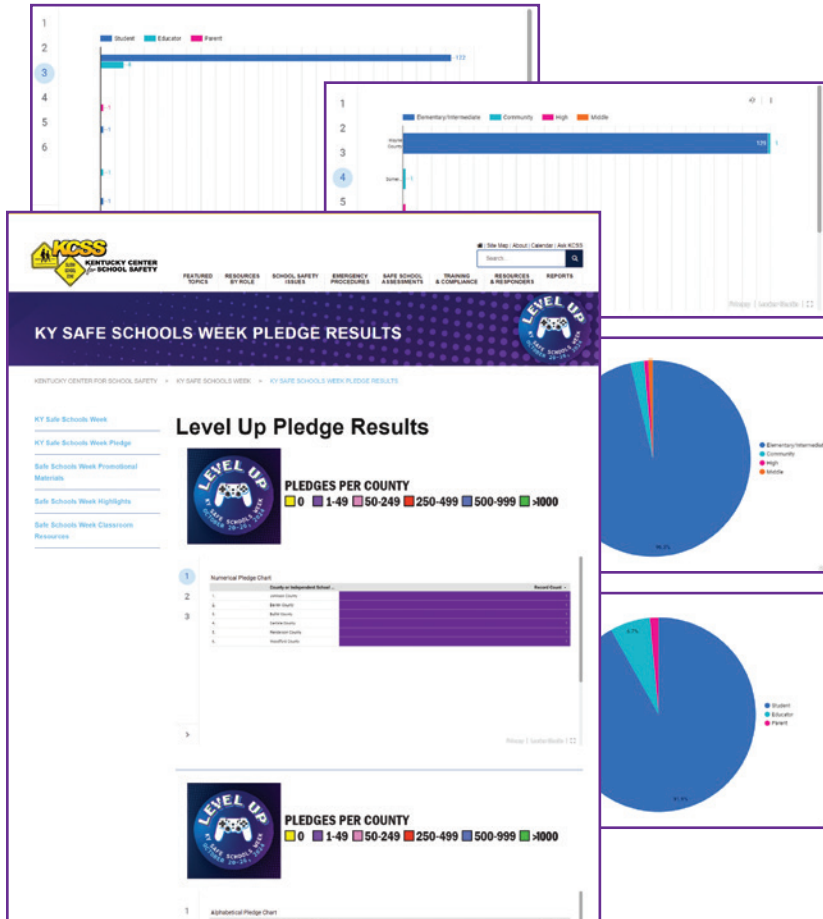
1
2
3
4
5
6

Student Educator Parent

1
2
3
4
5

Elementary/Intermediate Community High Middle

KCSS KENTUCKY CENTER for SCHOOL SAFETY

| Site Map | About | Calendar | Ask KCSS

Search...

FEATURED TOPICS
RESOURCES BY ROLE
SCHOOL SAFETY ISSUES
EMERGENCY PROCEDURES
SAFE SCHOOL ASSESSMENTS
TRAINING & COMPLIANCE
RESOURCES & RESPONDERS
REPORTS

KY SAFE SCHOOLS WEEK PLEDGE RESULTS

LEVEL UP

KENTUCKY CENTER FOR SCHOOL SAFETY > KY SAFE SCHOOLS WEEK > KY SAFE SCHOOLS WEEK PLEDGE RESULTS

KY Safe Schools Week

KY Safe Schools Week Pledge

Safe Schools Week Promotional Materials

Safe Schools Week Highlights

Safe Schools Week Classroom Resources

Level Up Pledge Results

LEVEL UP SAFE SCHOOLS WEEK

PLEDGES PER COUNTY
0 1-49 50-249 250-499 500-999 >1000

1
2
3

Numerical Pledge Chart

County or Independent School | Record Count
1. Johnson County
2. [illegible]
3. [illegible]
4. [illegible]
5. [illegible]
6. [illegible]

Privacy | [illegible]

LEVEL UP SAFE SCHOOLS WEEK

PLEDGES PER COUNTY
0 1-49 50-249 250-499 500-999 >1000

1

Alphabetical Pledge Chart

Elementary/Intermediate
Community
High
Middle

Student
Educator
Parent